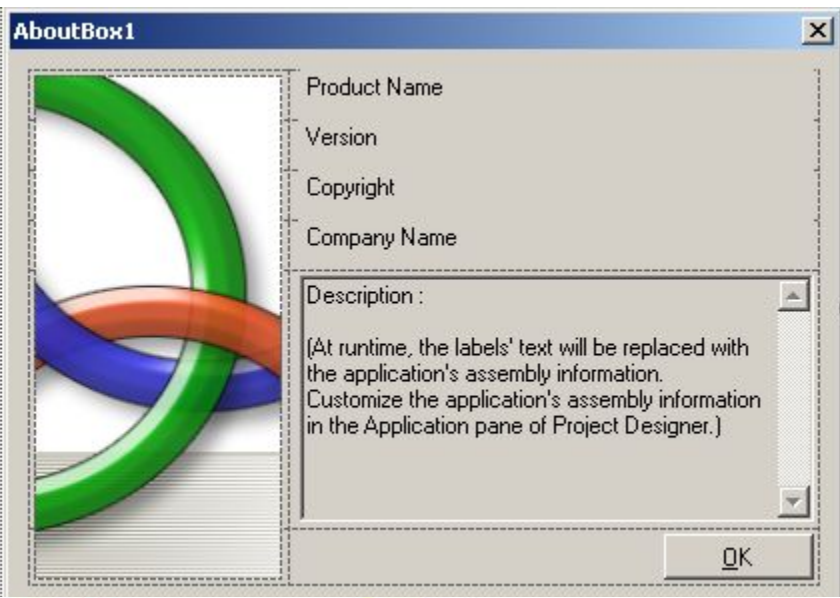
AboutBox1

Product Name

Version

Copyright

Company Name

Description :

(At runtime, the labels' text will be replaced with the application's assembly information. Customize the application's assembly information in the Application pane of Project Designer.)

OK